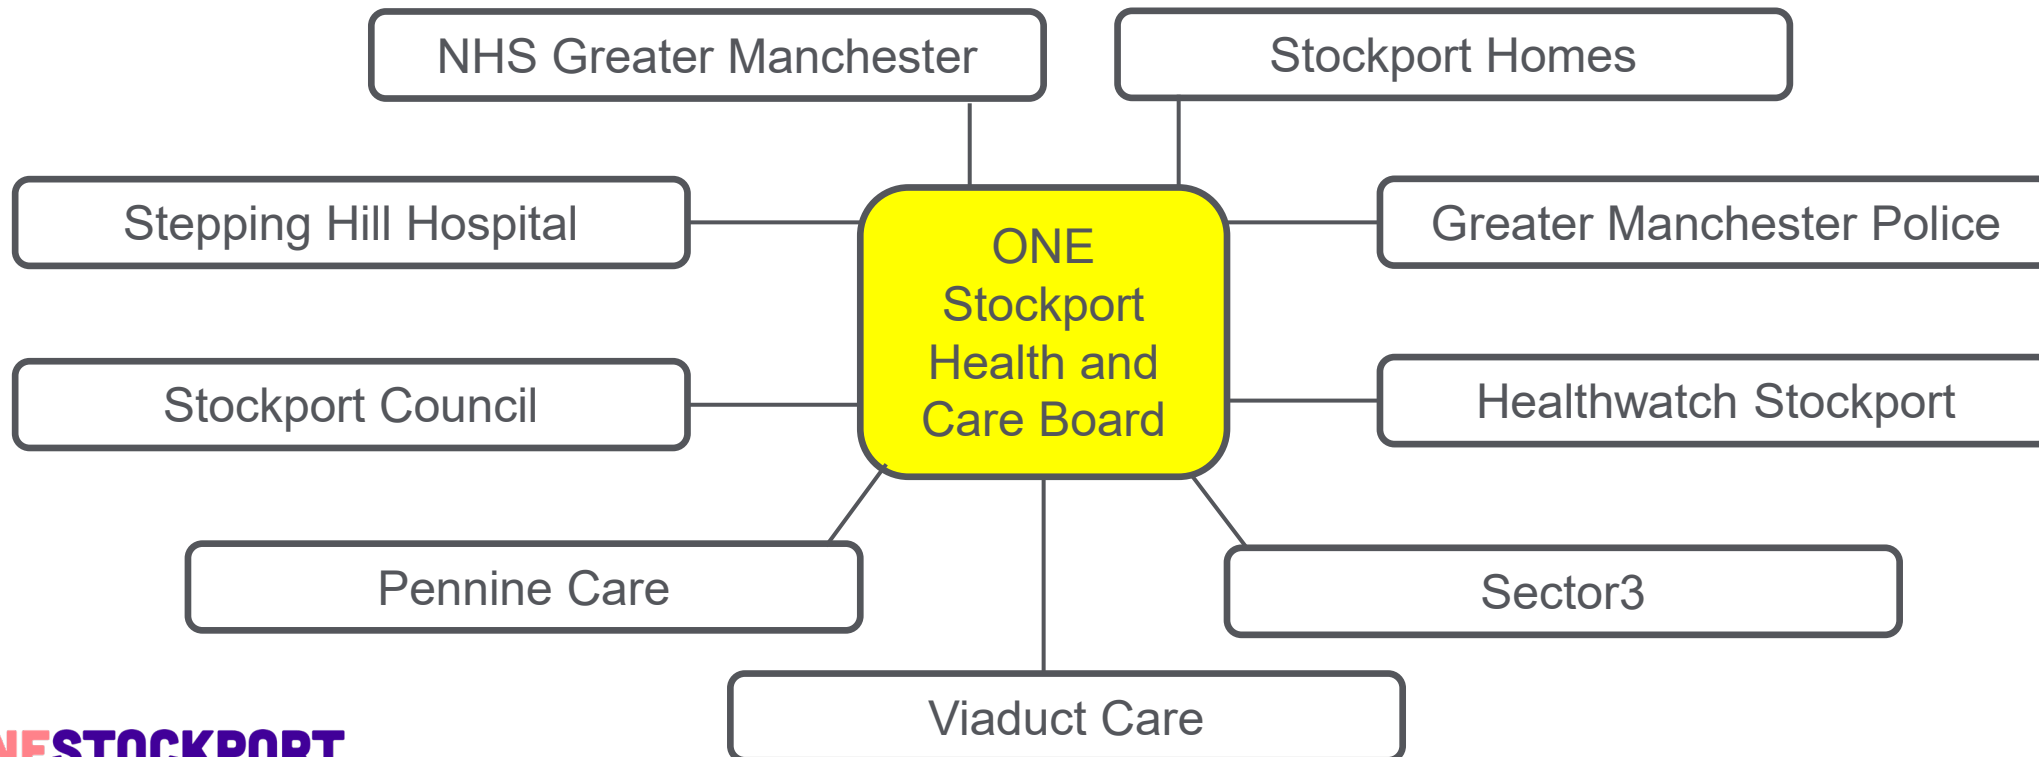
NHS Greater Manchester

Stockport Homes

Stepping Hill Hospital

ONE Stockport Health and Care Board

Greater Manchester Police

Stockport Council

Healthwatch Stockport

Pennine Care

Sector3

Viaduct Care

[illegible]STOCKPORT